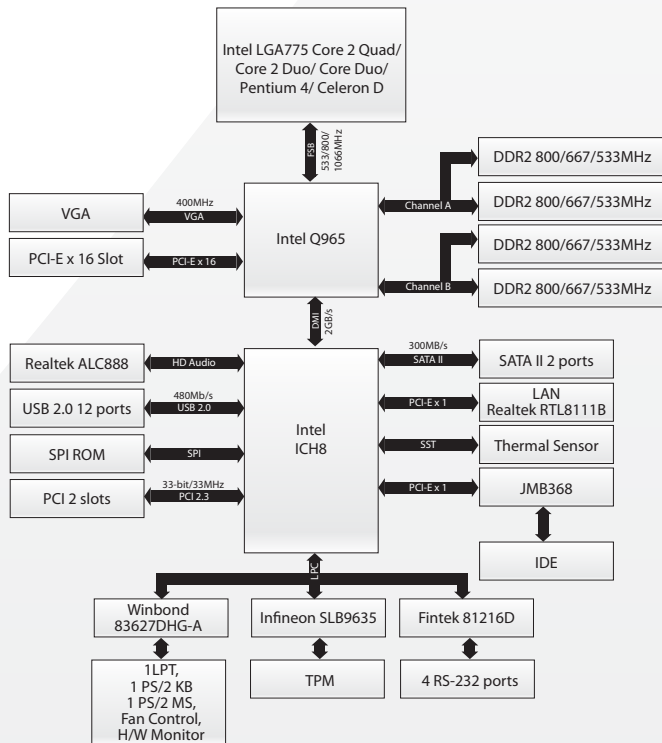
Intel LGA775 Core 2 Quad/ Core 2 Duo/ Core Duo/ Pentium 4/ Celeron D

FSB
533/800/
1066MHz

DDR2 800/667/533MHz

DDR2 800/667/533MHz

DDR2 800/667/533MHz

DDR2 800/667/533MHz

Channel A

Channel B

VGA

400MHz
VGA

Intel Q965

PCI-E x 16 Slot

PCI-E x 16

DMI
2GB/s

Realtek ALC888

HD Audio

USB 2.0 12 ports

480Mb/s
USB 2.0

SPI ROM

SPI

PCI 2 slots

33-bit/33MHz
PCI 2.3

Intel
ICH8

300MB/s
SATA II

SATA II 2 ports

PCI-E x 1

LAN
Realtek RTL8111B

SST

Thermal Sensor

PCI-E x 1

JMB368

IDE

LPC

Winbond
83627DHG-A

Infineon SLB9635

Fintek 81216D

1LPT,
1 PS/2 KB
1 PS/2 MS,
Fan Control,
H/W Monitor

TPM

4 RS-232 ports